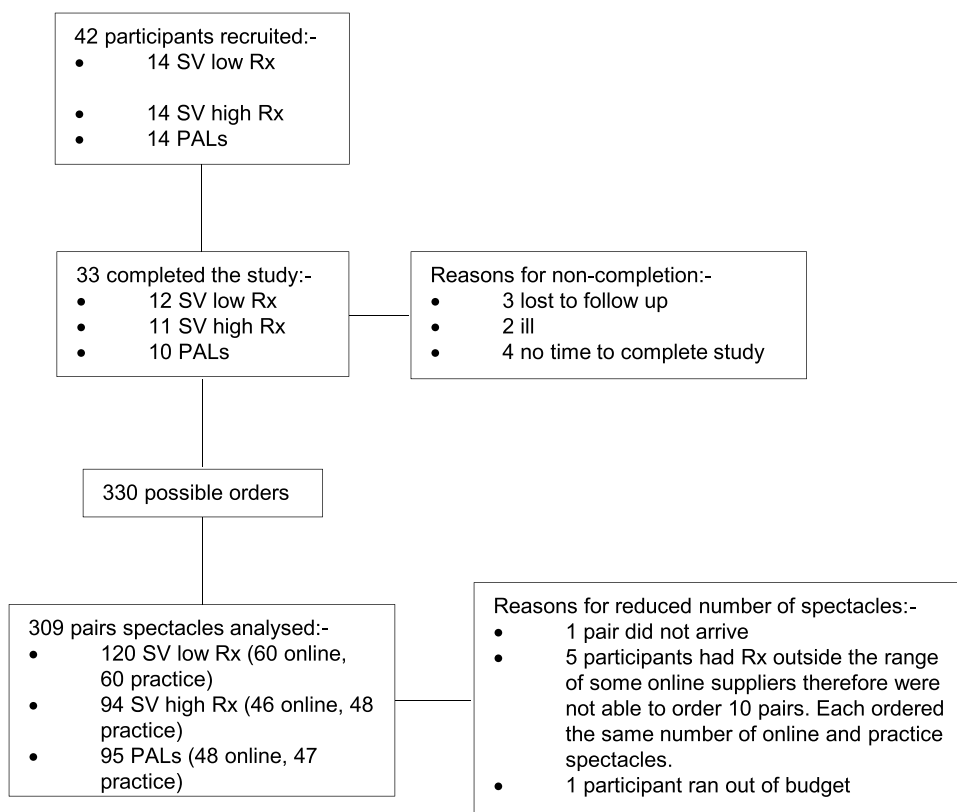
42 participants recruited:-
- 14 SV low Rx
- 14 SV high Rx
- 14 PALs

33 completed the study:-
- 12 SV low Rx
- 11 SV high Rx
- 10 PALs

Reasons for non-completion:-
- 3 lost to follow up
- 2 ill
- 4 no time to complete study

330 possible orders

309 pairs spectacles analysed:-
- 120 SV low Rx (60 online, 60 practice)
- 94 SV high Rx (46 online, 48 practice)
- 95 PALs (48 online, 47 practice)

Reasons for reduced number of spectacles:-
- 1 pair did not arrive
- 5 participants had Rx outside the range of some online suppliers therefore were not able to order 10 pairs. Each ordered the same number of online and practice spectacles.
- 1 participant ran out of budget